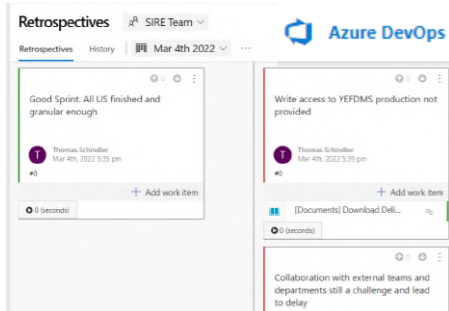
Retrospectives SIRE Team

Azure DevOps

Retrospectives History Mar 4th 2022 ···

0

Good Sprint. All US finished and granular enough

T Thomas Schindler Mar 4th, 2022 5:35 pm

#0

+ Add work item

0 (seconds)

0

Write access to YEFDMS production not provided

T Thomas Schindler Mar 4th, 2022 5:39 pm

#0

+ Add work item

[Documents] Download Deli...

0 (seconds)

0

Collaboration with external teams and departments still a challenge and lead to delay